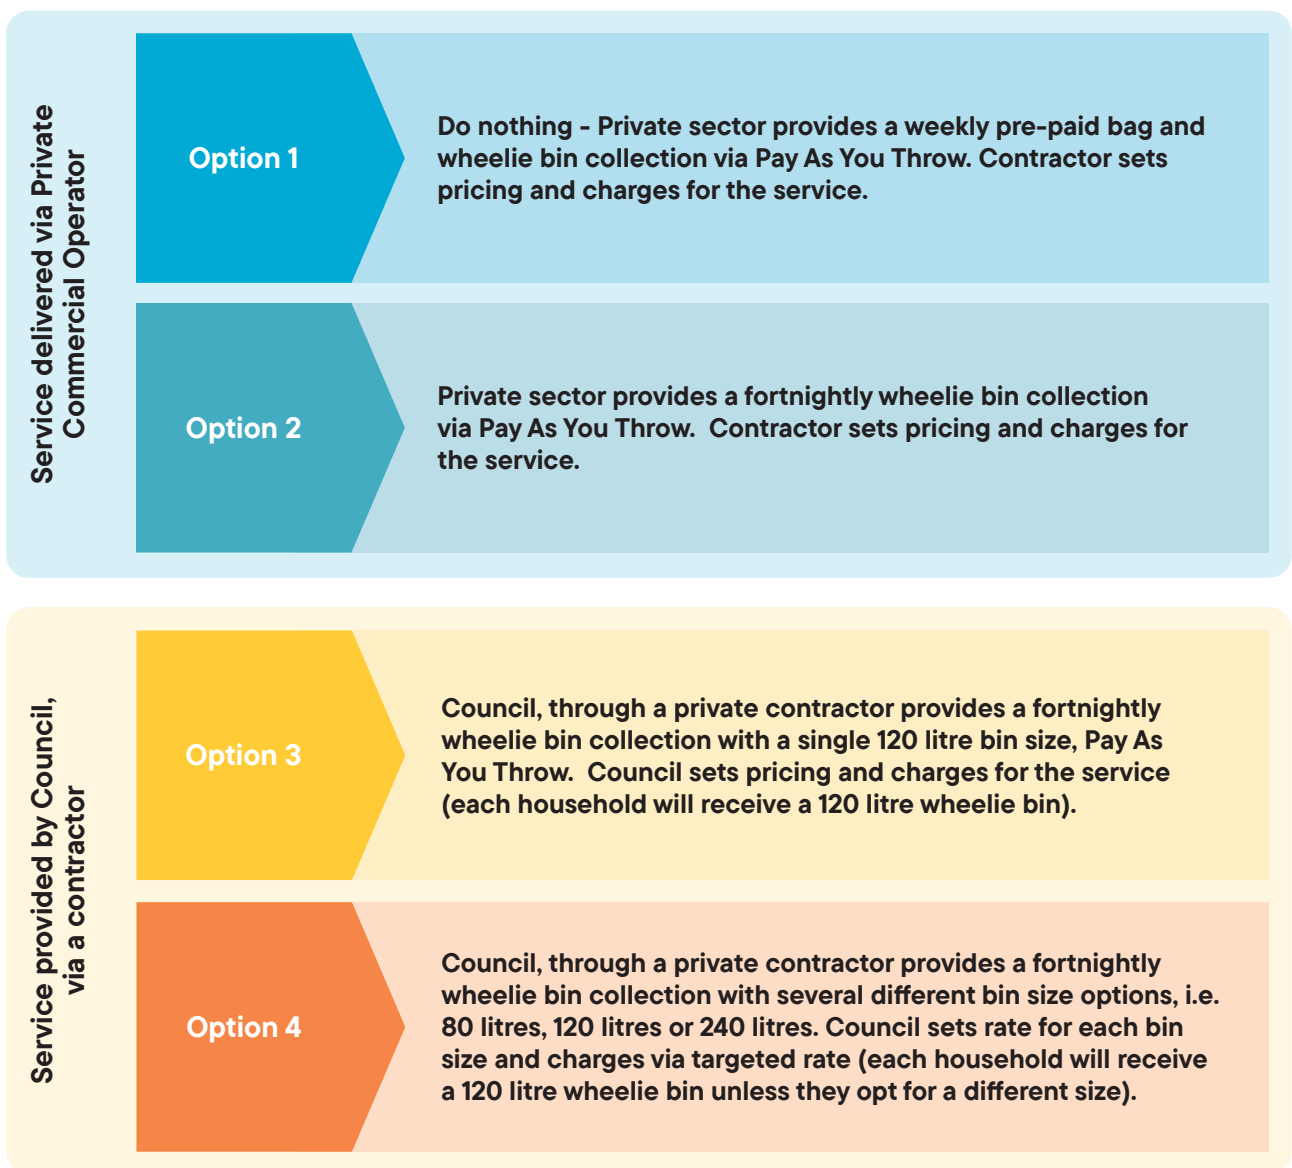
Service delivered via Private Commercial Operator

Option 1

Do nothing - Private sector provides a weekly pre-paid bag and wheelie bin collection via Pay As You Throw. Contractor sets pricing and charges for the service.

Option 2

Private sector provides a fortnightly wheelie bin collection via Pay As You Throw. Contractor sets pricing and charges for the service.

Service provided by Council, via a contractor

Option 3

Council, through a private contractor provides a fortnightly wheelie bin collection with a single 120 litre bin size, Pay As You Throw. Council sets pricing and charges for the service (each household will receive a 120 litre wheelie bin).

Option 4

Council, through a private contractor provides a fortnightly wheelie bin collection with several different bin size options, i.e. 80 litres, 120 litres or 240 litres. Council sets rate for each bin size and charges via targeted rate (each household will receive a 120 litre wheelie bin unless they opt for a different size).